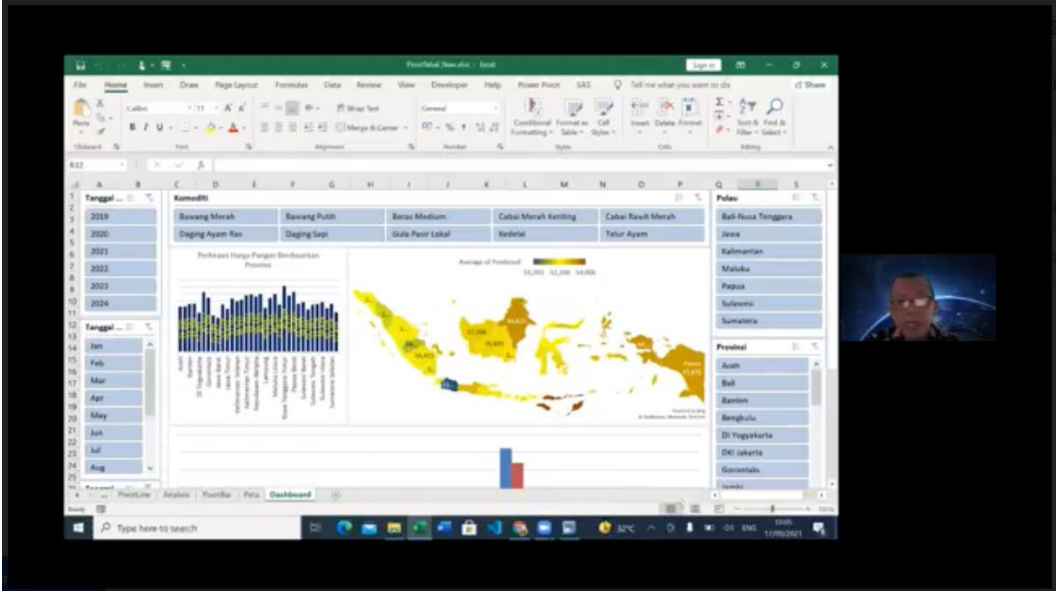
PivotTabel_New.xlsx - Excel

Sign in

File Home Insert Draw Page Layout Formulas Data Review View Developer Help Power Pivot SAS Tell me what you want to do Share

Calibri 11 Wrap Text General Conditional Formatting Format as Table Cell Styles Insert Delete Format Sort & Filter Find & Select

Clipboard Font Alignment Number Styles Cells Editing

Merge & Center

R32

Tanggal ...

2019
2020
2021
2022
2023
2024

Tanggal ...

Jan
Feb
Mar
Apr
May
Jun
Jul
Aug

Komoditi

Bawang Merah | Bawang Putih | Beras Medium | Cabai Merah Keriting | Cabai Rawit Merah
Daging Ayam Ras | Daging Sapi | Gula Pasir Lokal | Kedelai | Telur Ayam

Perkiraan Harga Pangan Berdasarkan Provinsi

Average of Prediksi
50,000 52,000 54,000

Pulau

Bali-Nusa Tenggara
Jawa
Kalimantan
Maluku
Papua
Sulawesi
Sumatera

Provinsi

Aceh
Bali
Banten
Bengkulu
DI Yogyakarta
DKI Jakarta
Gorontalo
Jambi

PivotLine Analisis PivotBar Peta Dashboard

Ready

Type here to search

32°C ENG 17/09/2021